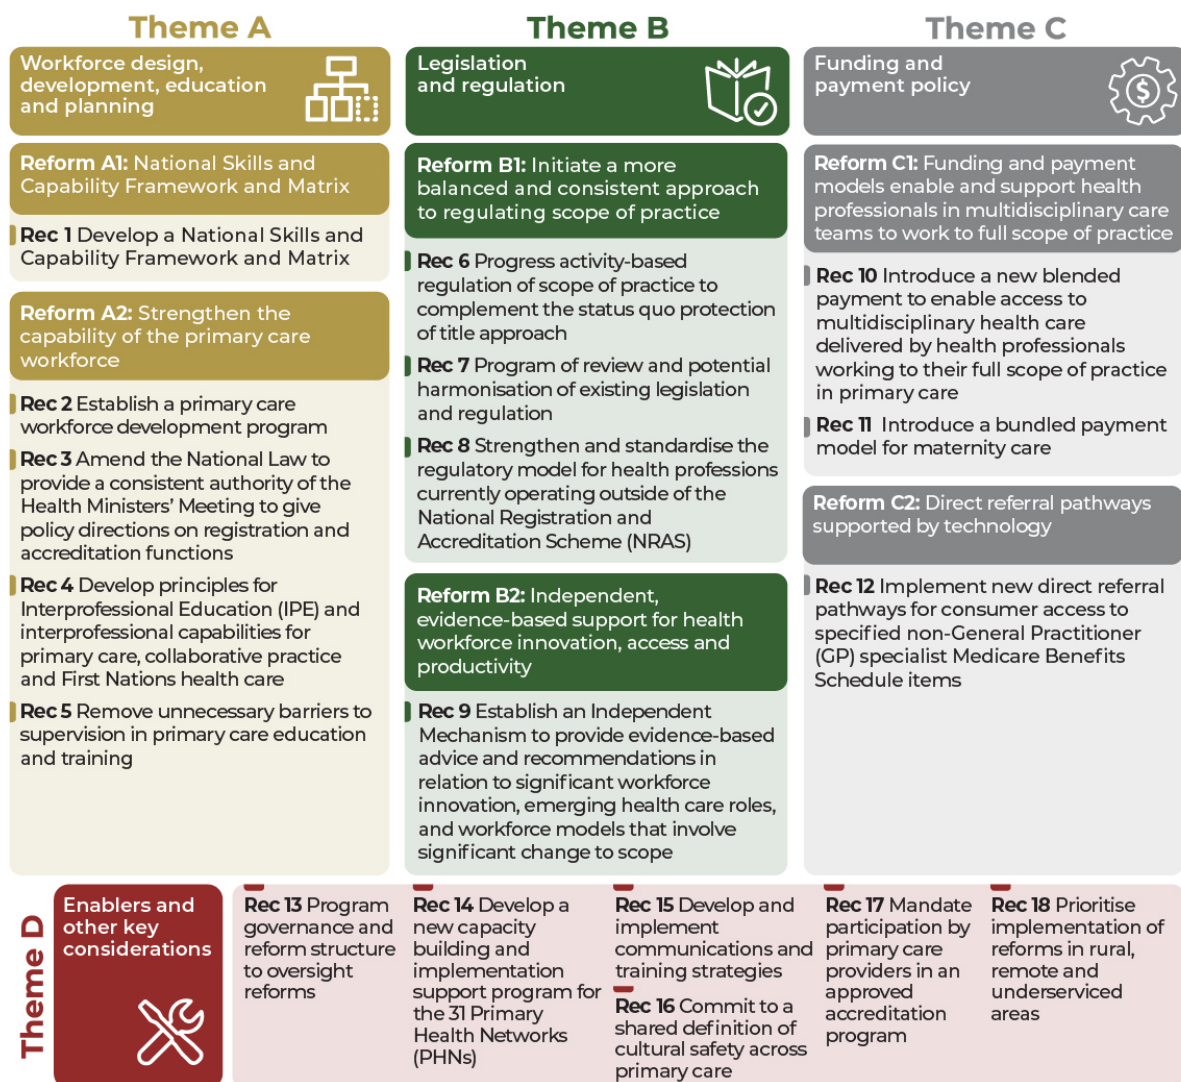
Theme A

Workforce design, development, education and planning

Reform A1: National Skills and Capability Framework and Matrix

Rec 1 Develop a National Skills and Capability Framework and Matrix

Reform A2: Strengthen the capability of the primary care workforce

Rec 2 Establish a primary care workforce development program

Rec 3 Amend the National Law to provide a consistent authority of the Health Ministers' Meeting to give policy directions on registration and accreditation functions

Rec 4 Develop principles for Interprofessional Education (IPE) and interprofessional capabilities for primary care, collaborative practice and First Nations health care

Rec 5 Remove unnecessary barriers to supervision in primary care education and training

Theme B

Legislation and regulation

Reform B1: Initiate a more balanced and consistent approach to regulating scope of practice

Rec 6 Progress activity-based regulation of scope of practice to complement the status quo protection of title approach

Rec 7 Program of review and potential harmonisation of existing legislation and regulation

Rec 8 Strengthen and standardise the regulatory model for health professions currently operating outside of the National Registration and Accreditation Scheme (NRAS)

Reform B2: Independent, evidence-based support for health workforce innovation, access and productivity

Rec 9 Establish an Independent Mechanism to provide evidence-based advice and recommendations in relation to significant workforce innovation, emerging health care roles, and workforce models that involve significant change to scope

Theme C

Funding and payment policy

Reform C1: Funding and payment models enable and support health professionals in multidisciplinary care teams to work to full scope of practice

Rec 10 Introduce a new blended payment to enable access to multidisciplinary health care delivered by health professionals working to their full scope of practice in primary care

Rec 11 Introduce a bundled payment model for maternity care

Reform C2: Direct referral pathways supported by technology

Rec 12 Implement new direct referral pathways for consumer access to specified non-General Practitioner (GP) specialist Medicare Benefits Schedule items

Theme D

Enablers and other key considerations

Rec 13 Program governance and reform structure to oversight reforms

Rec 14 Develop a new capacity building and implementation support program for the 31 Primary Health Networks (PHNs)

Rec 15 Develop and implement communications and training strategies

Rec 16 Commit to a shared definition of cultural safety across primary care

Rec 17 Mandate participation by primary care providers in an approved accreditation program

Rec 18 Prioritise implementation of reforms in rural, remote and underserviced areas